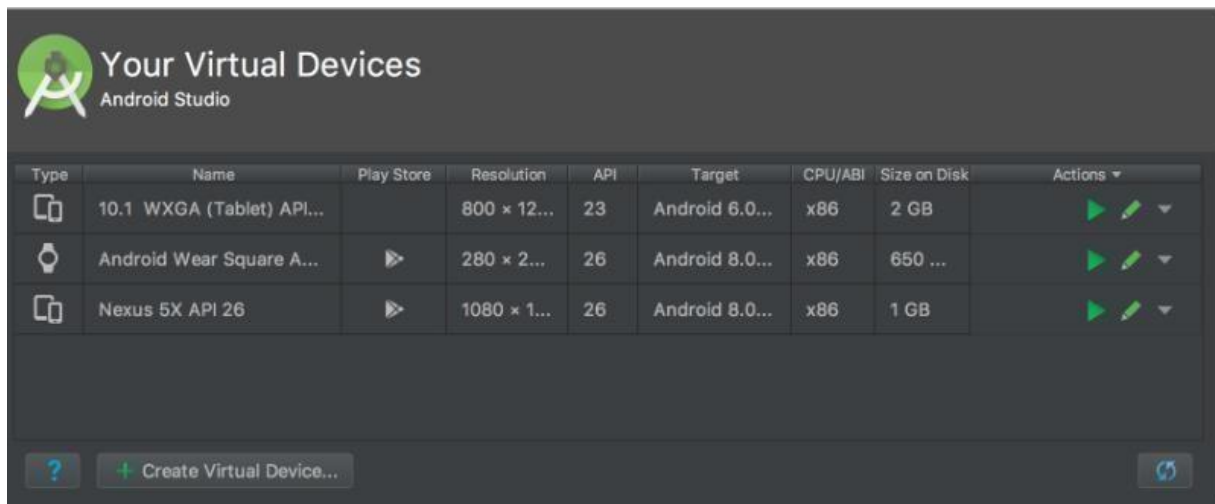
Your Virtual Devices
Android Studio

| Type | Name | Play Store | Resolution | API | Target | CPU/ABI | Size on Disk | Actions |
|---|---|---|---|---|---|---|---|---|
| | 10.1 WXGA (Tablet) API... | | 800 × 12... | 23 | Android 6.0... | x86 | 2 GB | |
| | Android Wear Square A... | | 280 × 2... | 26 | Android 8.0... | x86 | 650 ... | |
| | Nexus 5X API 26 | | 1080 × 1... | 26 | Android 8.0... | x86 | 1 GB | |

?
+ Create Virtual Device...